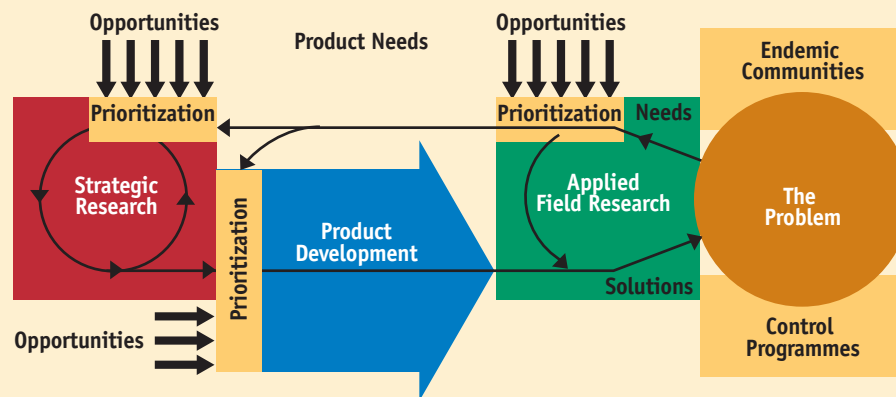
Opportunities

Product Needs

Opportunities

Endemic Communities

Prioritization

Prioritization

Needs

Strategic Research

Prioritization

Product Development

Applied Field Research

The Problem

Solutions

Opportunities

Control Programmes